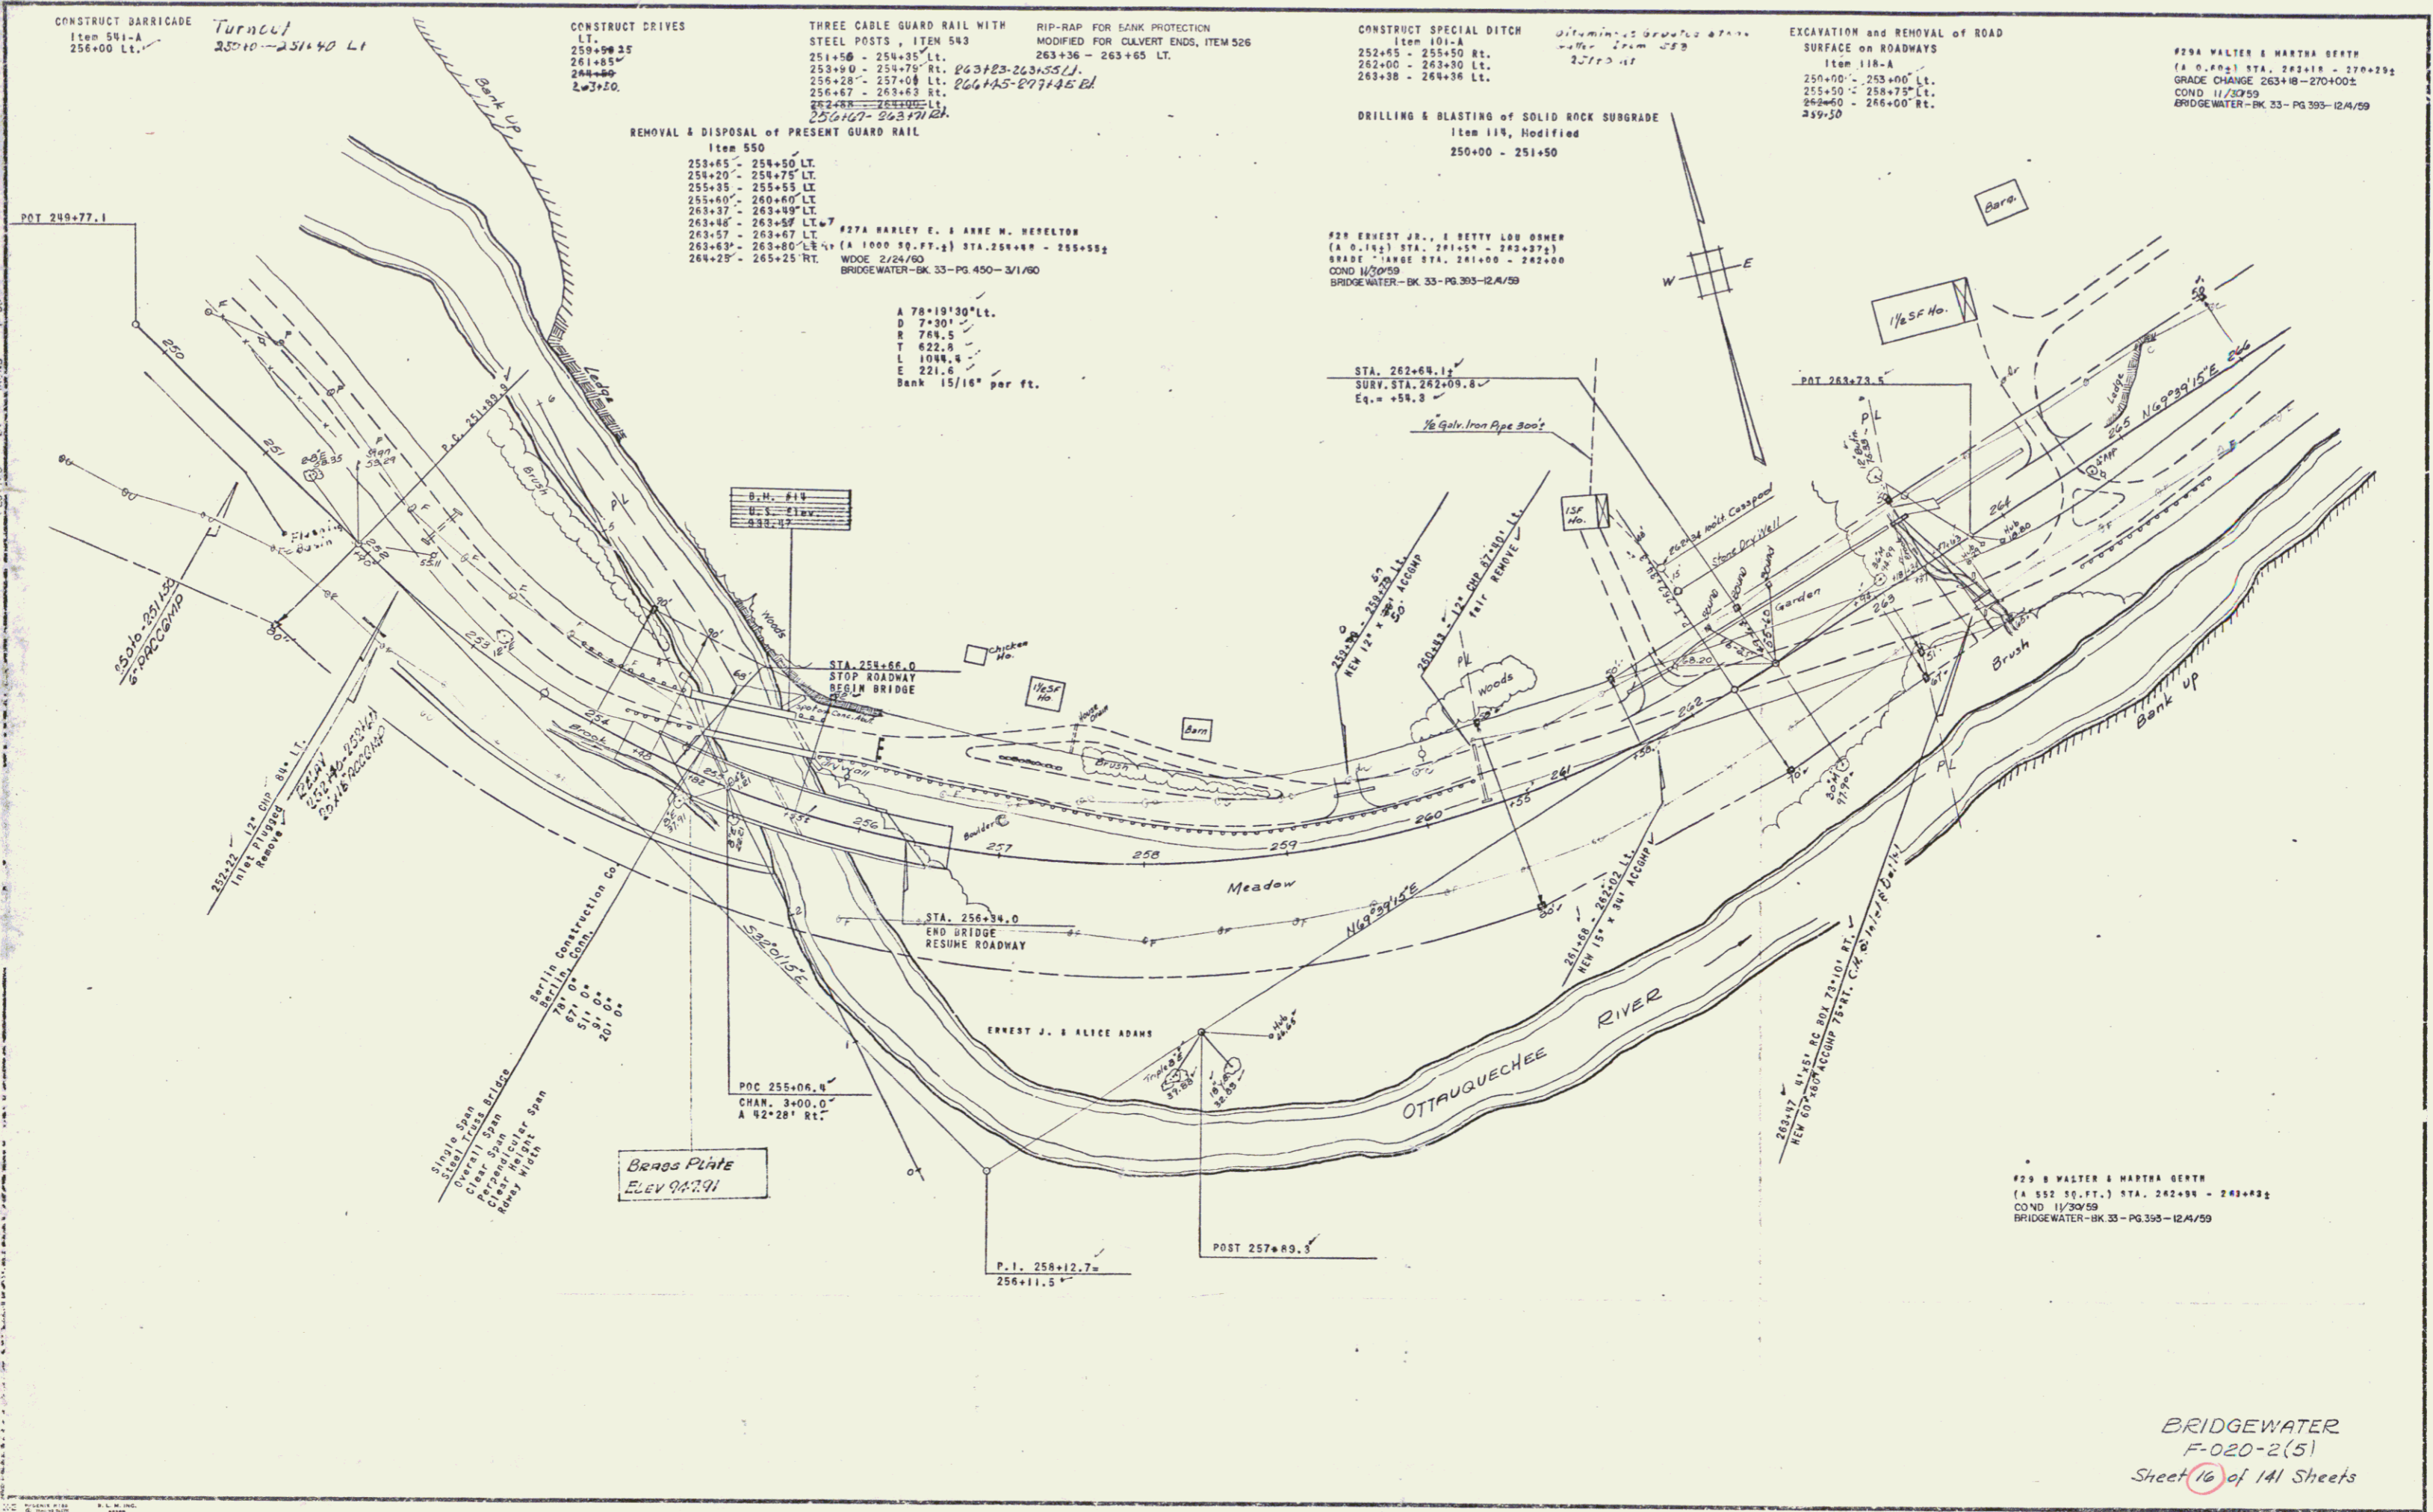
CONSTRUCT BARRICADE
Item 541-A
256+00 Lt.

Turnout
250+0 - 251+40 Lt

CONSTRUCT DRIVES
LT.
259+90 35
261+85
264+80
263+30.

THREE CABLE GUARD RAIL WITH STEEL POSTS, ITEM 543
251+50 - 254+35 Lt.
253+90 - 254+75 Rt. 263+23-263+55 Lt.
256+28 - 257+08 Lt. 266+45-277+45 Rt.
256+67 - 263+63 Rt.
262+88 - 264+05 Lt.
256+67 - 263+71 Rt.

RIP-RAP FOR BANK PROTECTION MODIFIED FOR CULVERT ENDS, ITEM 526
263+36 - 263+65 LT.

CONSTRUCT SPECIAL DITCH
Item 101-A
252+65 - 255+50 Rt.
262+00 - 263+30 Lt.
263+38 - 264+36 Lt.

Bituminous Gravel stone gutter from 253
251+3 Lt

EXCAVATION and REMOVAL of ROAD SURFACE on ROADWAYS
Item 118-A
250+00 - 253+00 Lt.
255+50 - 258+75 Lt.
262+60 - 266+00 Rt.
259+50

#29A WALTER & MARTHA GERTH
(A 0.60± ) STA. 263+18 - 270+29±
GRADE CHANGE 263+18 - 270+00±
COND 11/30/59
BRIDGEWATER - BK. 33 - PG 393 - 12/4/59

DRILLING & BLASTING of SOLID ROCK SUBGRADE
Item 114, Modified
250+00 - 251+50

REMOVAL & DISPOSAL of PRESENT GUARD RAIL
Item 550
253+65 - 254+50 LT.
254+20 - 254+75 LT.
255+35 - 255+55 LT.
255+60 - 260+60 LT.
263+37 - 263+49 LT.
263+48 - 263+57 LT.
263+57 - 263+67 LT.
263+63 - 263+80 LT.
264+25 - 265+25 RT.

#27A HARLEY E. & ANNE M. HESELTON
(A 1000 SQ.FT.±) STA. 254+60 - 255+55±
WDOE 2/24/60
BRIDGEWATER - BK. 33 - PG. 450 - 3/1/60

#28 ERNEST JR., & BETTY LOU OSMER
(A 0.15±) STA. 261+50 - 263+37±
GRADE CHANGE STA. 261+00 - 262+00
COND 11/30/59
BRIDGEWATER - BK. 33 - PG. 393 - 12/4/59

POT 249+77.1

Bank Up

A 78°19'30"Lt.
D 7°30'
R 764.5
T 622.8
L 1044.4
E 221.6
Bank 15/16" per ft.

Barn

W
E

1½ SF Ho.

STA. 262+64.1±
SURV. STA. 262+09.8
Eq. = +54.3

POT 263+73.5

½ Galv. Iron Pipe 300'±

Ledge

250
251
P.C. 251+89.9
Brush
P/L
Basin
252
253
254
Brook
255
256
257
258
259
260
261
262
263
264
265 N69°09'15"E

B.M. 619
U.S. Elev.
933.47

Woods

STA. 254+66.0
STOP ROADWAY
BEGIN BRIDGE

Chicken Ho.

1½ SF Ho.

Barn

House

Brush

Boulder

1 SF Ho.

Woods

Garden

Stone Dry Well

Cesspool

Brush

Ledge

Bank up

250+00 - 251+50
6" RCCGMP

252+22 12" CMP 84' Lt.
Inlet Plugged
Remove

252+40 - 252+61
20x16 RCCGMP

259+00 - 259+75 Lt.
NEW 12" x 30' ACCGMP 50'

260+43 - 12" CMP 67+80' Lt.
fair REMOVE

261+68 - 262+02 Lt.
NEW 15" x 34' ACCGMP

263+47 4'x5' RC BOX 73+10' RT.
NEW 60"x80" ACCGMP 75' RT. C.B. Inlet Detail

Meadow

N69°09'15"E

STA. 256+34.0
END BRIDGE
RESUME ROADWAY

S32°01'15"E

Berlin Construction Co
Berlin, Conn.
78' 0"
67' 0"
51' 0"
9' 0"
20' 0"

Single Span
Steel Truss Bridge
Overall Span
Clear Span
Perpendicular Span
Clear Height
Rdway Width

ERNEST J. & ALICE ADAMS

RIVER
OTTAUQUECHEE

POC 255+06.4
CHAN. 3+00.0
A 42°28' Rt.

Brass Plate
ELEV 947.91

P.I. 258+12.7=
256+11.5

POST 257+89.3

#29 B WALTER & MARTHA GERTH
(A 552 SQ.FT.) STA. 262+94 - 263+63±
COND 11/30/59
BRIDGEWATER - BK. 33 - PG. 393 - 12/4/59

BRIDGEWATER
F-020-2(5)
Sheet 16 of 141 Sheets